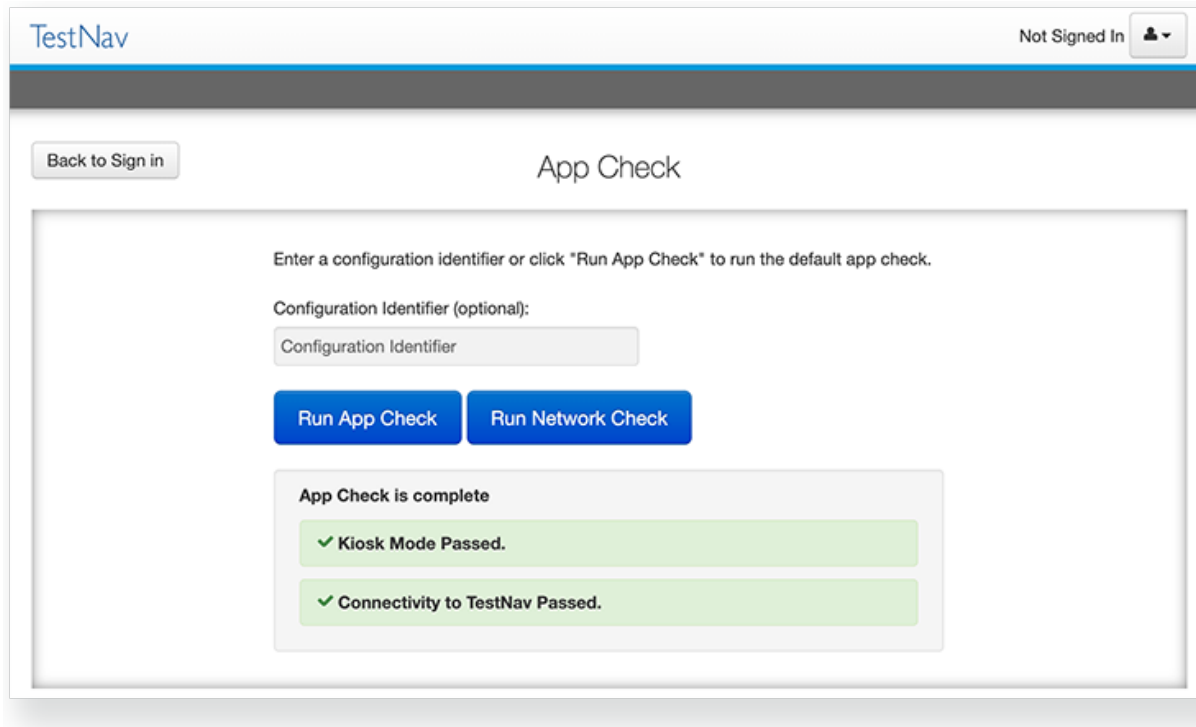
TestNav

Not Signed In

Back to Sign in

App Check

Enter a configuration identifier or click "Run App Check" to run the default app check.

Configuration Identifier (optional):

Configuration Identifier

Run App Check

Run Network Check

App Check is complete

Kiosk Mode Passed.

Connectivity to TestNav Passed.